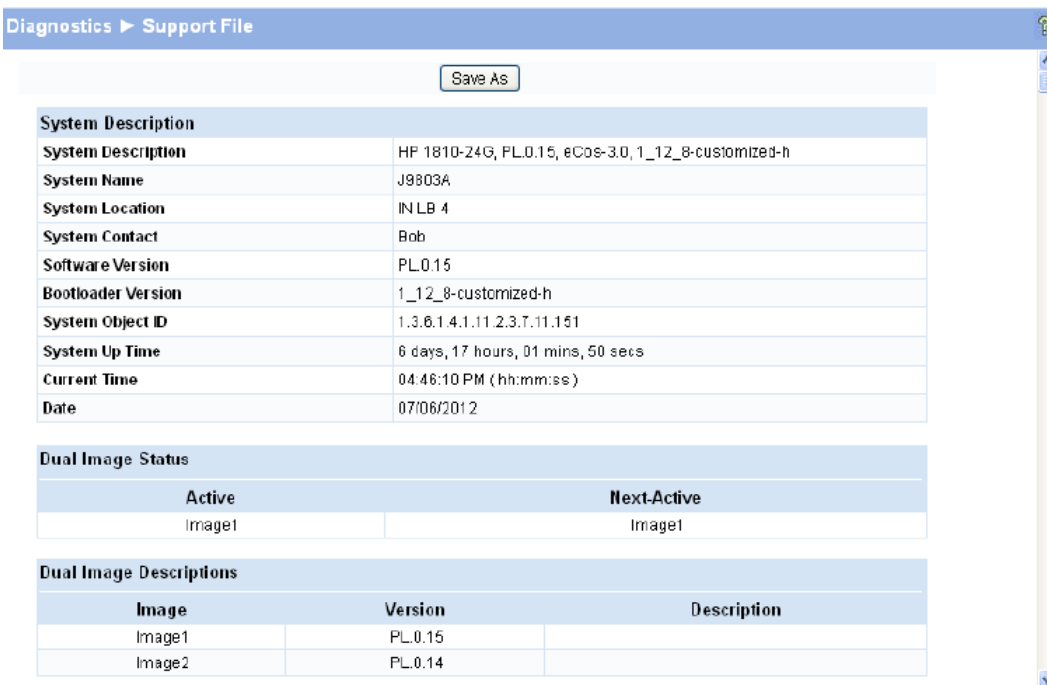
Diagnostics ► Support File

Save As

| System Description | |
|---|---|
| System Description | HP 1810-24G, PL.0.15, eCos-3.0, 1_12_8-customized-h |
| System Name | J9803A |
| System Location | IN LB 4 |
| System Contact | Bob |
| Software Version | PL.0.15 |
| Bootloader Version | 1_12_8-customized-h |
| System Object ID | 1.3.6.1.4.1.11.2.3.7.11.151 |
| System Up Time | 6 days, 17 hours, 01 mins, 50 secs |
| Current Time | 04:46:10 PM (hh:mm:ss) |
| Date | 07/06/2012 |

Dual Image Status

| Active | Next-Active |
|---|---|
| Image1 | Image1 |

Dual Image Descriptions

| Image | Version | Description |
|---|---|---|
| Image1 | PL.0.15 | |
| Image2 | PL.0.14 | |